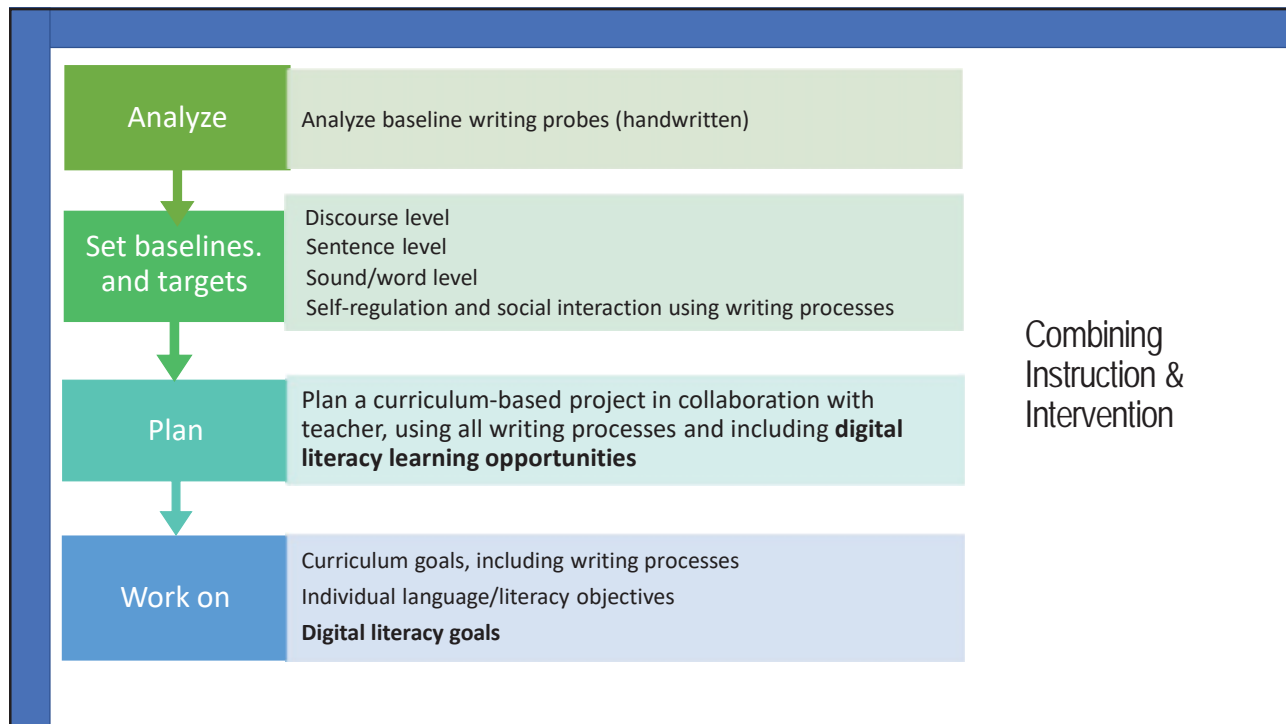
Analyze

Analyze baseline writing probes (handwritten)

Set baselines. and targets

Discourse level
Sentence level
Sound/word level
Self-regulation and social interaction using writing processes

Plan

Plan a curriculum-based project in collaboration with teacher, using all writing processes and including **digital literacy learning opportunities**

Work on

Curriculum goals, including writing processes
Individual language/literacy objectives
**Digital literacy goals**

Combining Instruction & Intervention